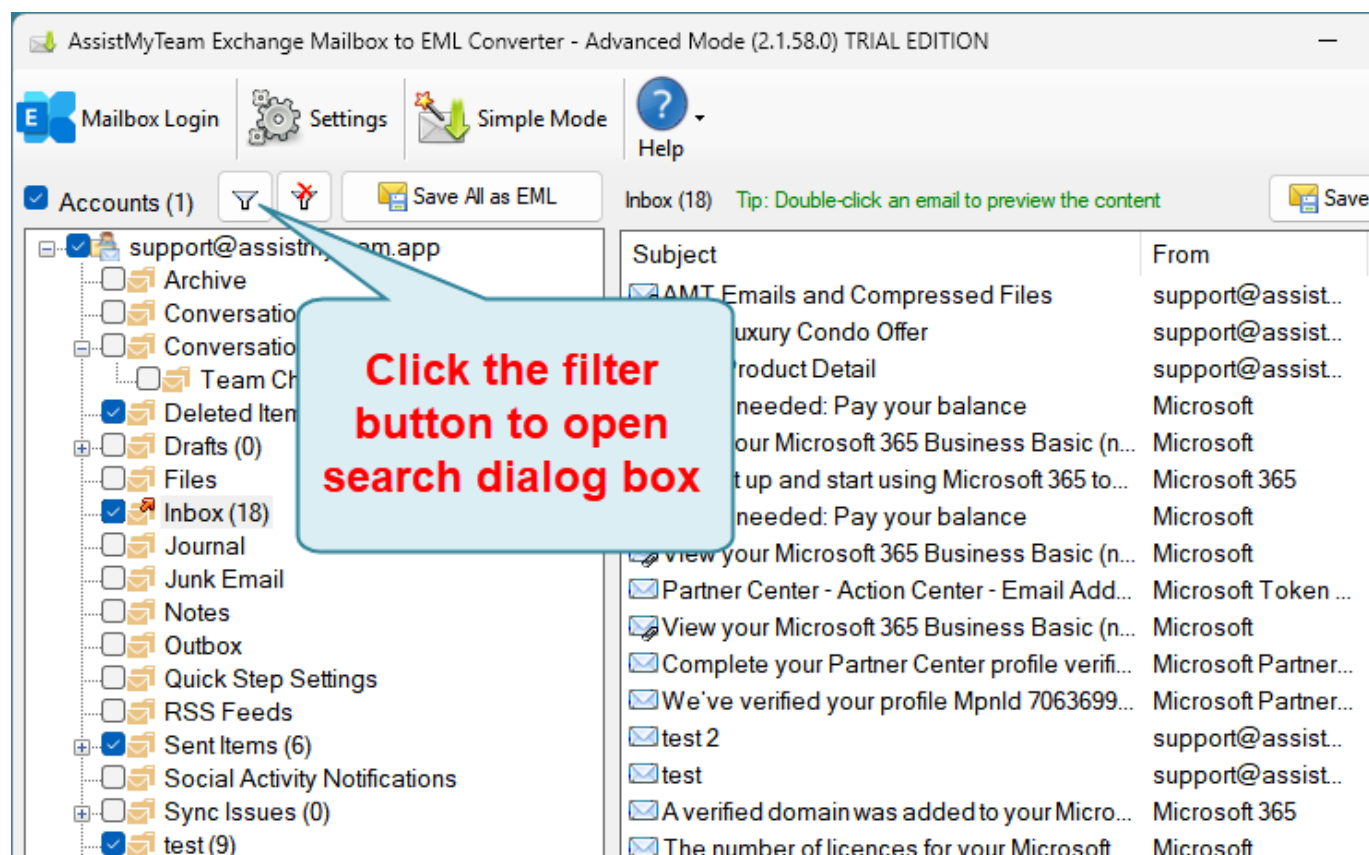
AssistMyTeam Exchange Mailbox to EML Converter - Advanced Mode (2.1.58.0) TRIAL EDITION

Mailbox Login
Settings
Simple Mode
Help

Accounts (1)
Save All as EML
Inbox (18)
Tip: Double-click an email to preview the content
Save

support@assistm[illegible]m.app
Archive
Conversatio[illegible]
Conversatio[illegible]
Team Ch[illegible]
Deleted Item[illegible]
Drafts (0)
Files
Inbox (18)
Journal
Junk Email
Notes
Outbox
Quick Step Settings
RSS Feeds
Sent Items (6)
Social Activity Notifications
Sync Issues (0)
test (9)

Click the filter button to open search dialog box

| Subject | From |
|---|---|
| AMT Emails and Compressed Files | support@assist... |
| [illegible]uxury Condo Offer | support@assist... |
| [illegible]roduct Detail | support@assist... |
| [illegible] needed: Pay your balance | Microsoft |
| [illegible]our Microsoft 365 Business Basic (n... | Microsoft |
| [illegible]t up and start using Microsoft 365 to... | Microsoft 365 |
| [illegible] needed: Pay your balance | Microsoft |
| View your Microsoft 365 Business Basic (n... | Microsoft |
| Partner Center - Action Center - Email Add... | Microsoft Token ... |
| View your Microsoft 365 Business Basic (n... | Microsoft |
| Complete your Partner Center profile verifi... | Microsoft Partner... |
| We've verified your profile MpnId 7063699... | Microsoft Partner... |
| test 2 | support@assist... |
| test | support@assist... |
| A verified domain was added to your Micro... | Microsoft 365 |
| The number of licences for your Microsoft | Microsoft |